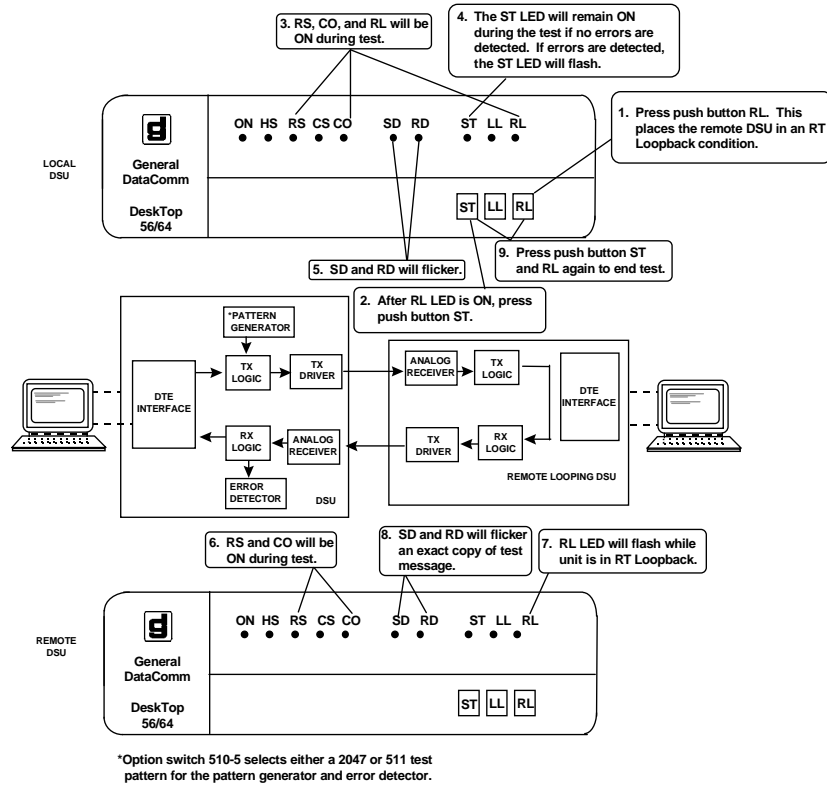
3. RS, CO, and RL will be ON during test.

4. The ST LED will remain ON during the test if no errors are detected. If errors are detected, the ST LED will flash.

1. Press push button RL. This places the remote DSU in an RT Loopback condition.

LOCAL DSU

g
General DataComm
DeskTop 56/64

ON HS RS CS CO SD RD ST LL RL

ST LL RL

9. Press push button ST and RL again to end test.

5. SD and RD will flicker.

2. After RL LED is ON, press push button ST.

*PATTERN GENERATOR

TX LOGIC

TX DRIVER

DTE INTERFACE

RX LOGIC

ANALOG RECEIVER

ERROR DETECTOR

DSU

ANALOG RECEIVER

TX LOGIC

DTE INTERFACE

TX DRIVER

RX LOGIC

REMOTE LOOPING DSU

6. RS and CO will be ON during test.

8. SD and RD will flicker an exact copy of test message.

7. RL LED will flash while unit is in RT Loopback.

REMOTE DSU

g
General DataComm
DeskTop 56/64

ON HS RS CS CO SD RD ST LL RL

ST LL RL

*Option switch 510-5 selects either a 2047 or 511 test pattern for the pattern generator and error detector.